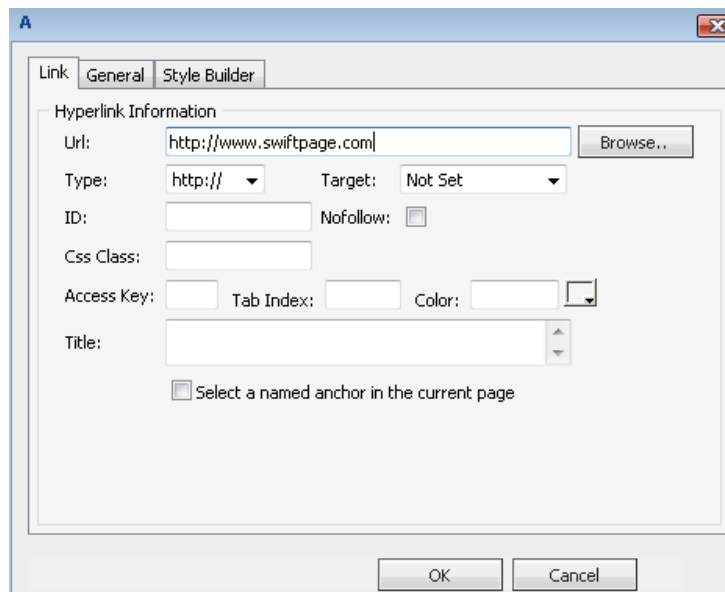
A

Link General Style Builder

Hyperlink Information

Url: http://www.swiftpage.com Browse..

Type: http:// Target: Not Set

ID: Nofollow:

Css Class:

Access Key: Tab Index: Color:

Title:

Select a named anchor in the current page

OK Cancel